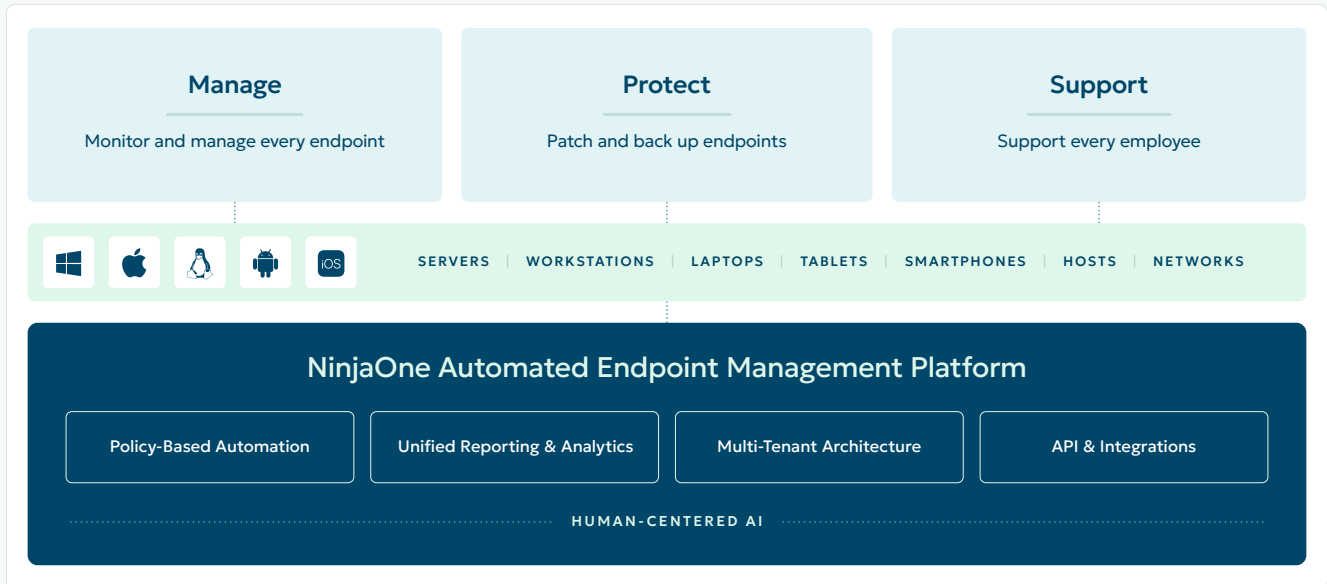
Manage
Monitor and manage every endpoint

Protect
Patch and back up endpoints

Support
Support every employee

iOS

SERVERS | WORKSTATIONS | LAPTOPS | TABLETS | SMARTPHONES | HOSTS | NETWORKS

NinjaOne Automated Endpoint Management Platform

Policy-Based Automation

Unified Reporting & Analytics

Multi-Tenant Architecture

API & Integrations

HUMAN-CENTERED AI